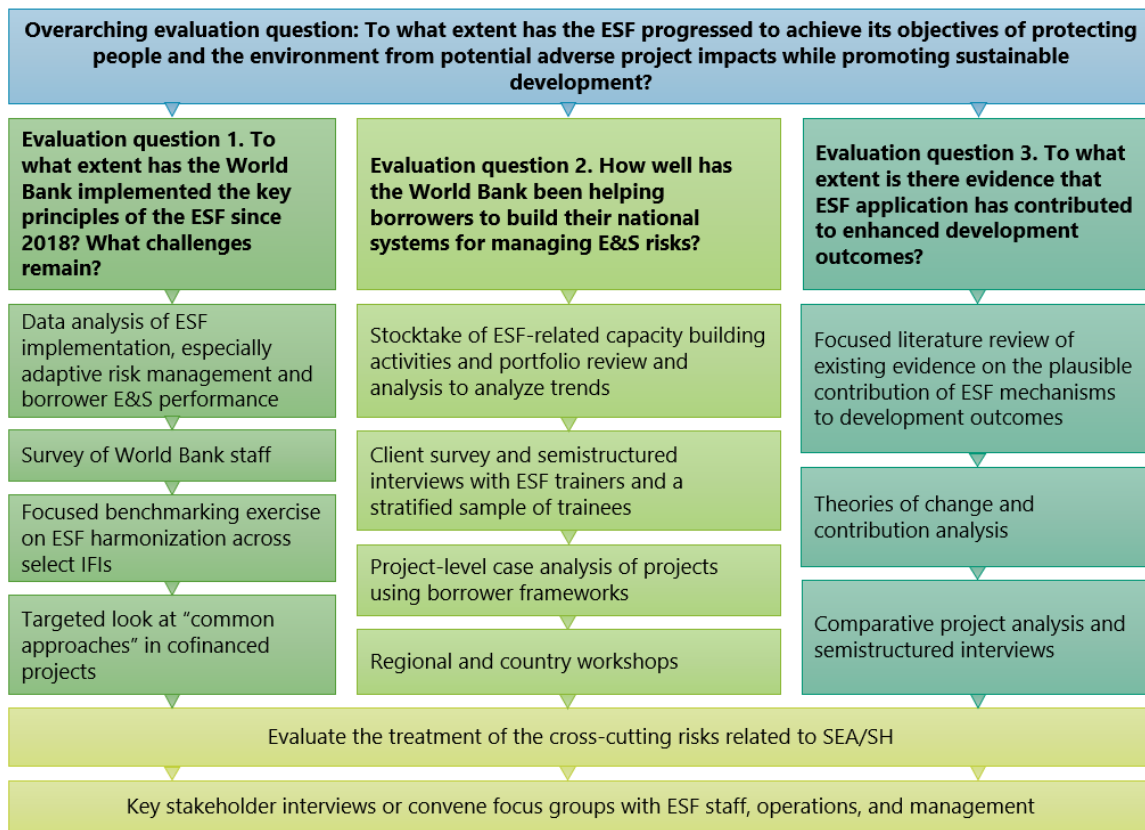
Overarching evaluation question: To what extent has the ESF progressed to achieve its objectives of protecting people and the environment from potential adverse project impacts while promoting sustainable development?

Evaluation question 1. To what extent has the World Bank implemented the key principles of the ESF since 2018? What challenges remain?

Data analysis of ESF implementation, especially adaptive risk management and borrower E&S performance

Survey of World Bank staff

Focused benchmarking exercise on ESF harmonization across select IFIs

Targeted look at "common approaches" in cofinanced projects

Evaluation question 2. How well has the World Bank been helping borrowers to build their national systems for managing E&S risks?

Stocktake of ESF-related capacity building activities and portfolio review and analysis to analyze trends

Client survey and semistructured interviews with ESF trainers and a stratified sample of trainees

Project-level case analysis of projects using borrower frameworks

Regional and country workshops

Evaluation question 3. To what extent is there evidence that ESF application has contributed to enhanced development outcomes?

Focused literature review of existing evidence on the plausible contribution of ESF mechanisms to development outcomes

Theories of change and contribution analysis

Comparative project analysis and semistructured interviews

Evaluate the treatment of the cross-cutting risks related to SEA/SH

Key stakeholder interviews or convene focus groups with ESF staff, operations, and management